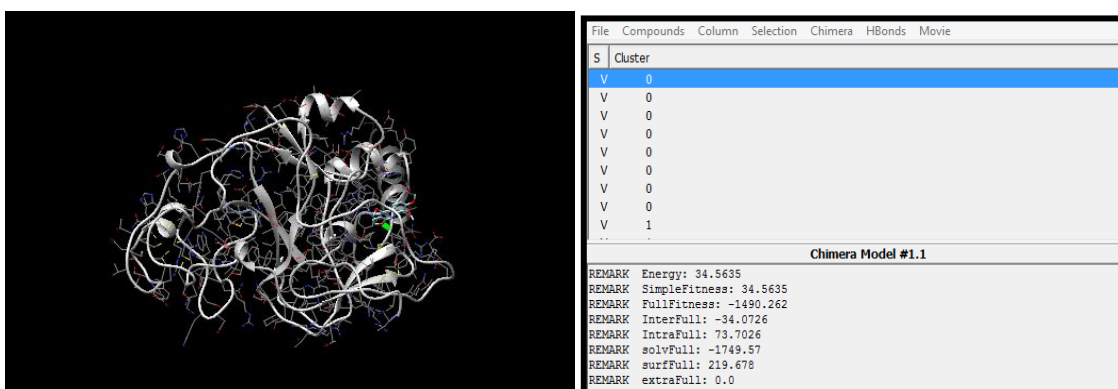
File Compounds Column Selection Chimera HBonds Movie

| S | Cluster |
|---|---|
| V | 0 |
| V | 0 |
| V | 0 |
| V | 0 |
| V | 0 |
| V | 0 |
| V | 0 |
| V | 0 |
| V | 1 |

Chimera Model #1.1

REMARK Energy: 34.5635
REMARK SimpleFitness: 34.5635
REMARK FullFitness: -1490.262
REMARK InterFull: -34.0726
REMARK IntraFull: 73.7026
REMARK solvFull: -1749.57
REMARK surfFull: 219.678
REMARK extraFull: 0.0